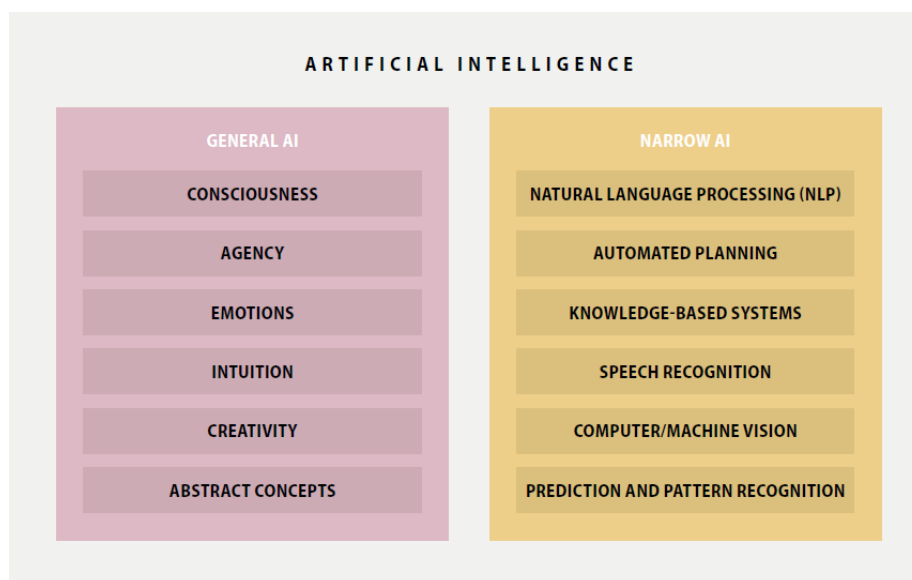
ARTIFICIAL INTELLIGENCE

GENERAL AI

CONSCIOUSNESS

AGENCY

EMOTIONS

INTUITION

CREATIVITY

ABSTRACT CONCEPTS

NARROW AI

NATURAL LANGUAGE PROCESSING (NLP)

AUTOMATED PLANNING

KNOWLEDGE-BASED SYSTEMS

SPEECH RECOGNITION

COMPUTER/MACHINE VISION

PREDICTION AND PATTERN RECOGNITION